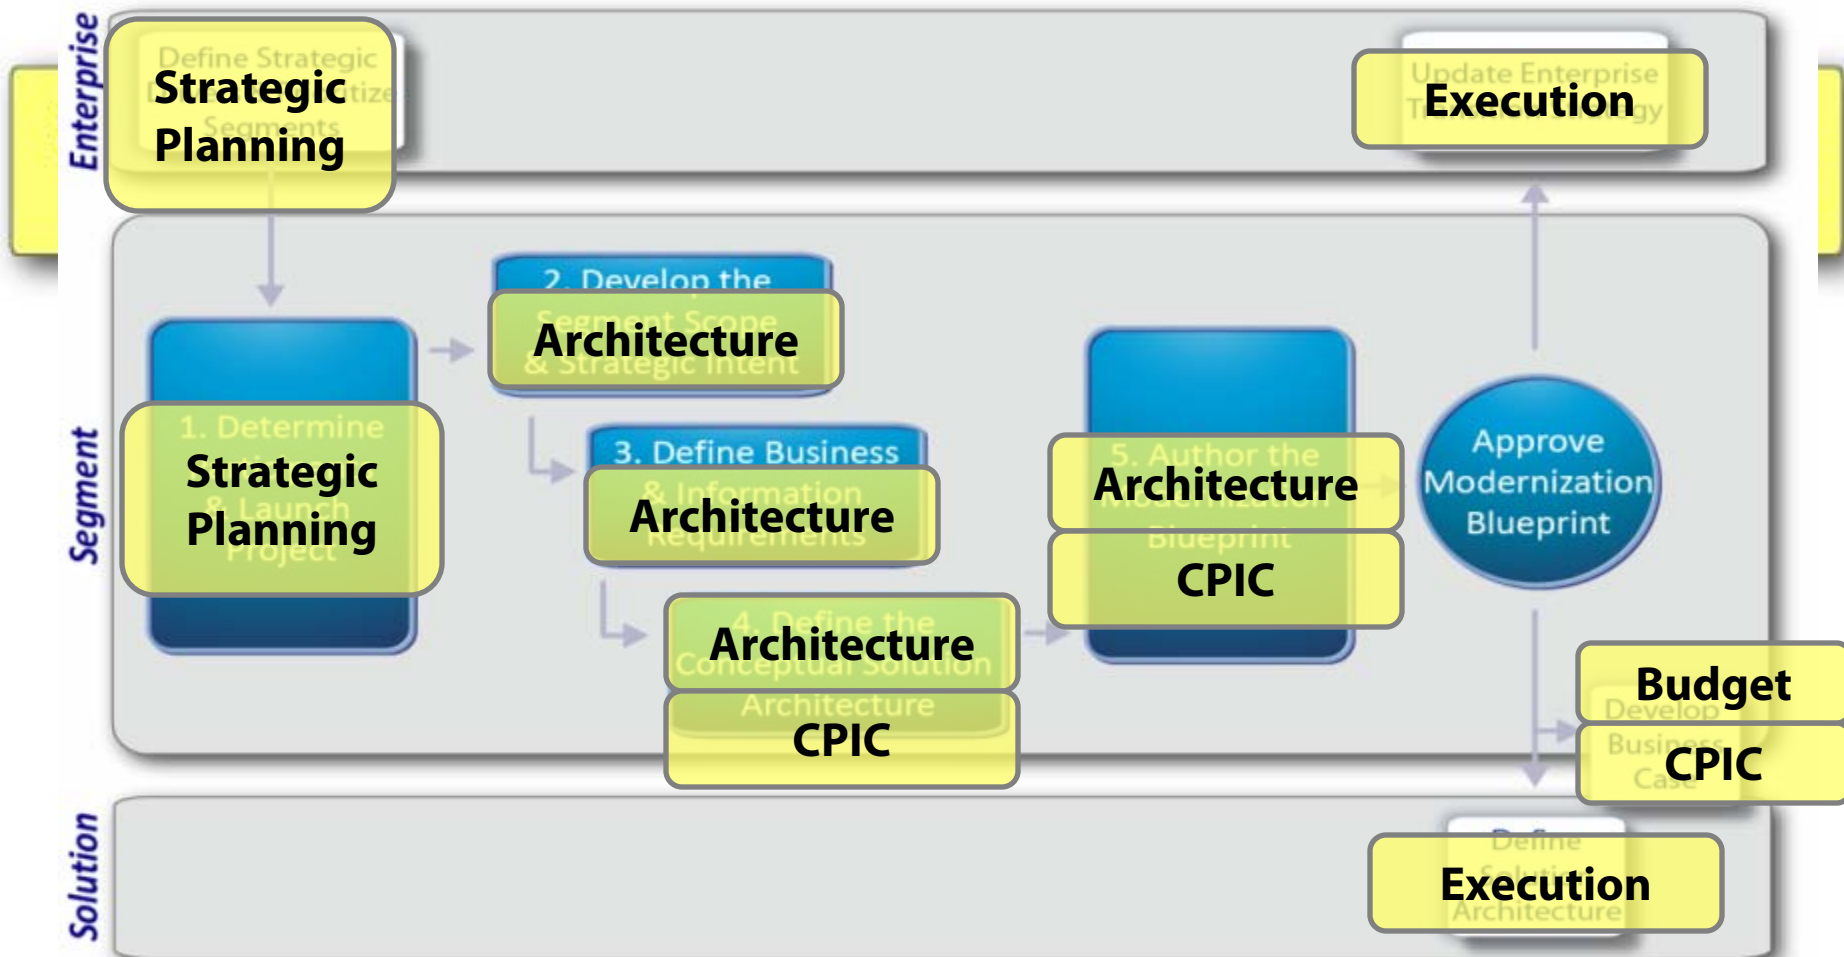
Enterprise

Strategic Planning

Execution

Segment

2. Develop the

Architecture

Strategic Planning

3. Define Business

Architecture

Architecture

CPIC

Approve Modernization Blueprint

Architecture

Architecture

CPIC

Budget

CPIC

Solution

Execution